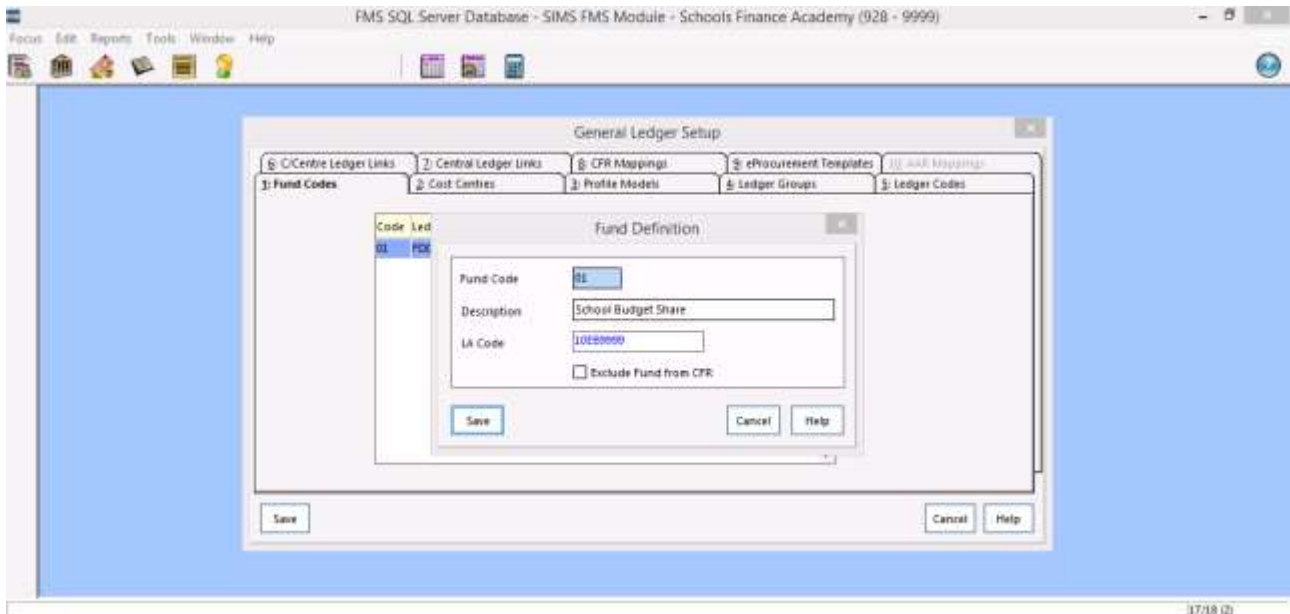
FMS SQL Server Database - SIMS FMS Module - Schools Finance Academy (928 - 9999)

Focus Edit Reports Tools Window Help

General Ledger Setup

6: C/Centre Ledger Links
7: Central Ledger Links
8: CFR Mappings
9: eProcurement Templates
10: AAR Mappings
1: Fund Codes
2: Cost Centres
3: Profile Models
4: Ledger Groups
5: Ledger Codes

| Code | Led |
|---|---|
| 01 | FDI |

Fund Definition

Fund Code 01

Description School Budget Share

LA Code 10EB9999

Exclude Fund from CFR

Save

Cancel

Help

Save

Cancel

Help

17/18 (2)